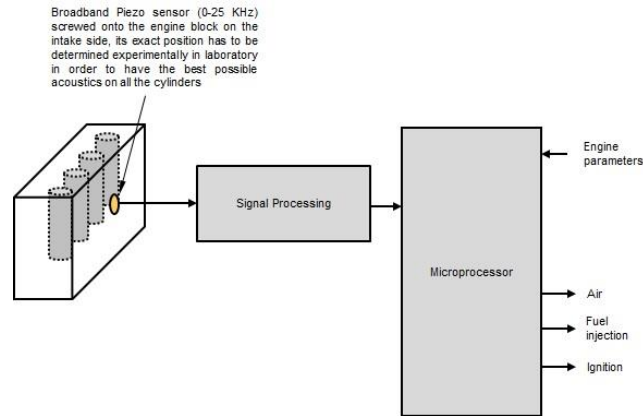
Broadband Piezo sensor (0-25 KHz) screwed onto the engine block on the intake side, its exact position has to be determined experimentally in laboratory in order to have the best possible acoustics on all the cylinders

Signal Processing

Microprocessor

Engine parameters

Air

Fuel injection

Ignition